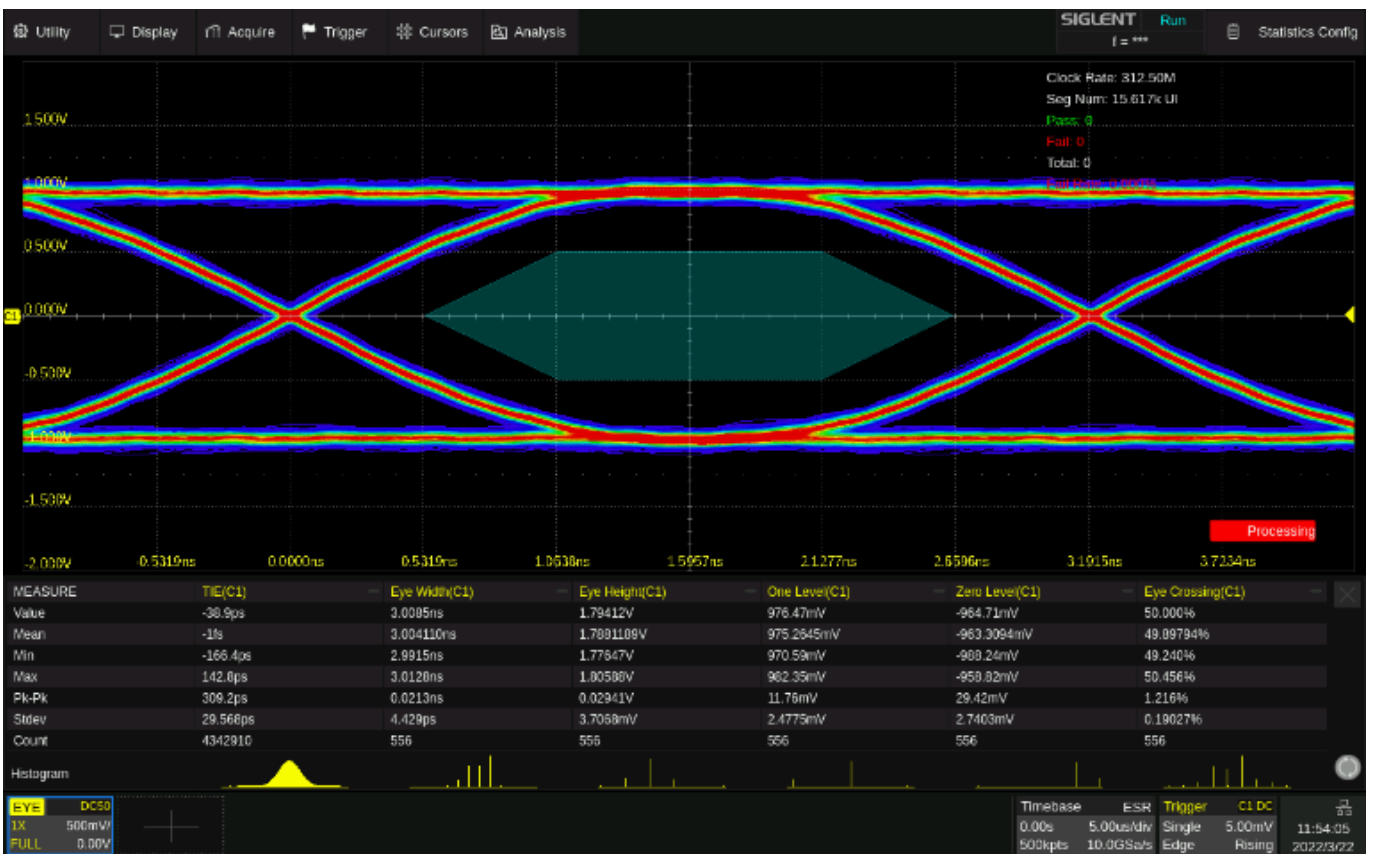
Utility Display Acquire Trigger Cursors Analysis SIGLENT Run f = *** Statistics Config

Clock Rate: 312.50M
Seg Num: 15.617k UI
Pass: 0
Fail: 0
Total: 0
Fail Rate: 0.000%

1.500V
1.000V
0.500V
0.000V
-0.500V
-1.000V
-1.500V
-2.000V

C1

-0.5319ns 0.0000ns 0.5319ns 1.0638ns 1.5957ns 2.1277ns 2.6596ns 3.1915ns 3.7234ns

Processing

| MEASURE | TIE(C1) | Eye Width(C1) | Eye Height(C1) | One Level(C1) | Zero Level(C1) | Eye Crossing(C1) |
|---|---|---|---|---|---|---|
| Value | -38.9ps | 3.0085ns | 1.79412V | 976.47mV | -964.71mV | 50.000% |
| Mean | -1fs | 3.004110ns | 1.7881109V | 975.2645mV | -963.3094mV | 49.89794% |
| Min | -166.4ps | 2.9915ns | 1.77647V | 970.59mV | -988.24mV | 49.240% |
| Max | 142.8ps | 3.0128ns | 1.80588V | 982.35mV | -958.82mV | 50.456% |
| Pk-Pk | 309.2ps | 0.0213ns | 0.02941V | 11.76mV | 29.42mV | 1.216% |
| Stdev | 29.568ps | 4.429ps | 3.7058mV | 2.4775mV | 2.7403mV | 0.19027% |
| Count | 4342910 | 556 | 556 | 556 | 556 | 556 |

Histogram

EYE DC50
1X 500mV/
FULL 0.00V

Timebase ESR
0.00s 5.00us/div
500kpts 10.0GSa/s

Trigger C1 DC
Single 5.00mV
Edge Rising

11:54:05
2022/3/22